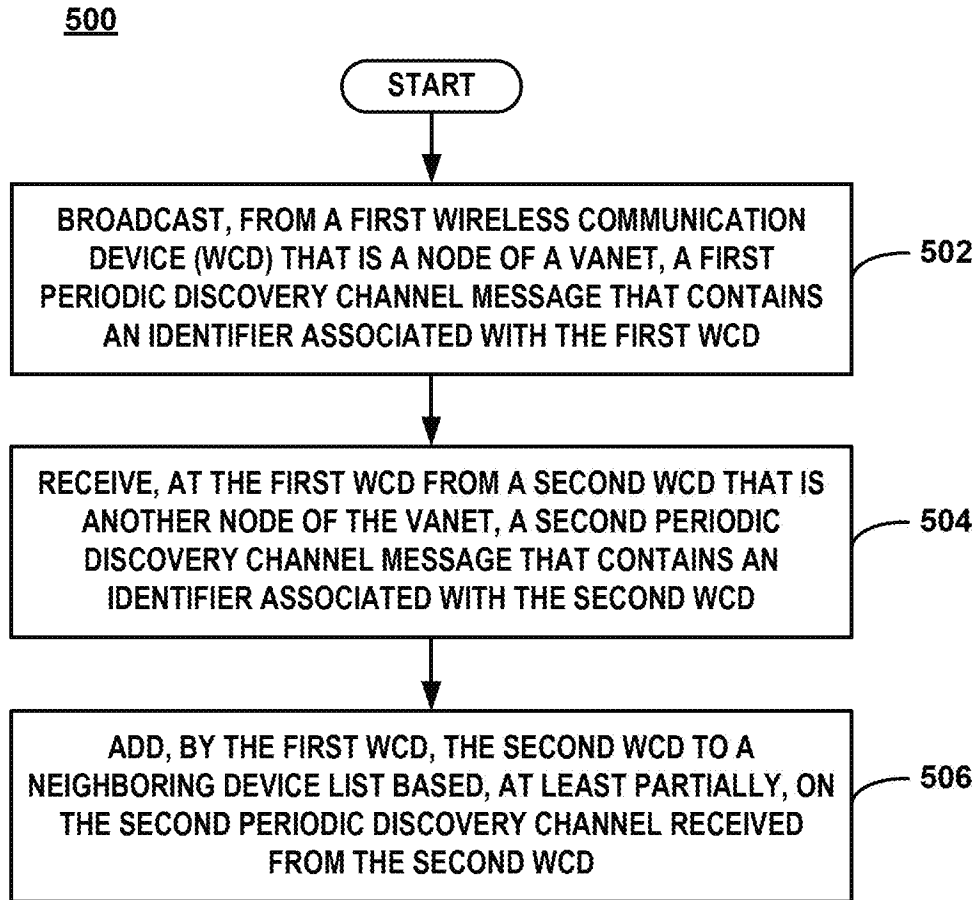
500

START

BROADCAST, FROM A FIRST WIRELESS COMMUNICATION DEVICE (WCD) THAT IS A NODE OF A VANET, A FIRST PERIODIC DISCOVERY CHANNEL MESSAGE THAT CONTAINS AN IDENTIFIER ASSOCIATED WITH THE FIRST WCD

502

RECEIVE, AT THE FIRST WCD FROM A SECOND WCD THAT IS ANOTHER NODE OF THE VANET, A SECOND PERIODIC DISCOVERY CHANNEL MESSAGE THAT CONTAINS AN IDENTIFIER ASSOCIATED WITH THE SECOND WCD

504

ADD, BY THE FIRST WCD, THE SECOND WCD TO A NEIGHBORING DEVICE LIST BASED, AT LEAST PARTIALLY, ON THE SECOND PERIODIC DISCOVERY CHANNEL RECEIVED FROM THE SECOND WCD

506